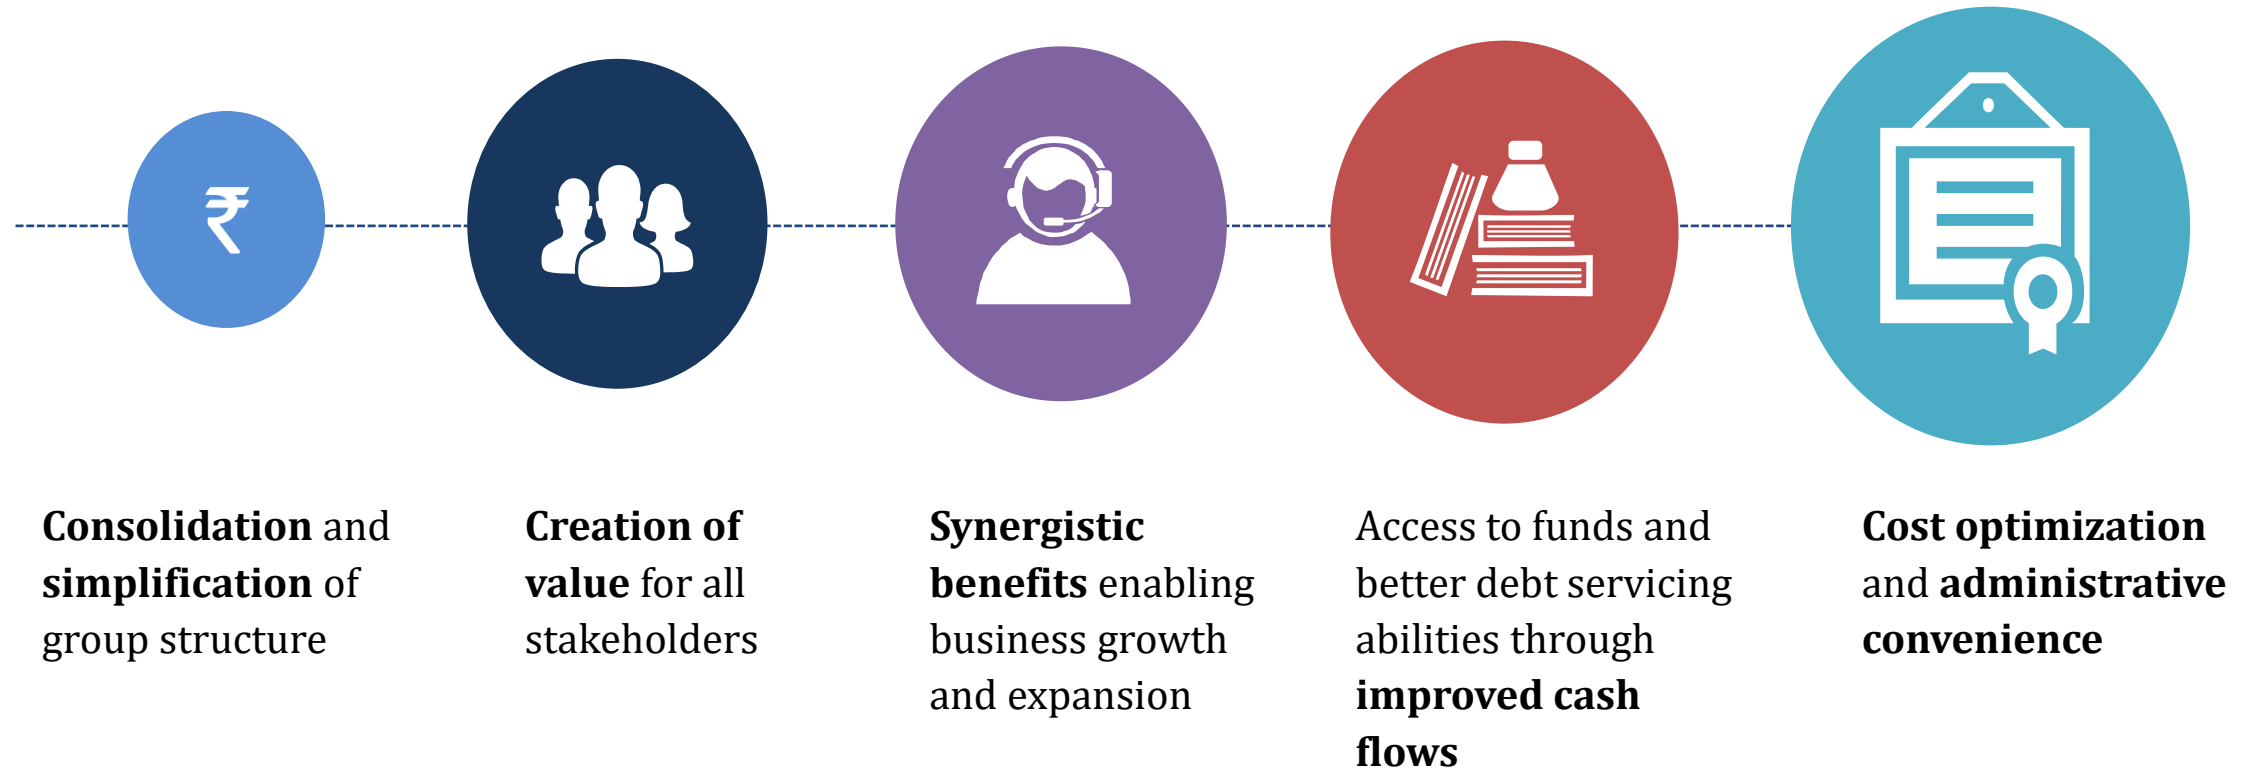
₹

Consolidation and simplification of group structure

Creation of value for all stakeholders

Synergistic benefits enabling business growth and expansion

Access to funds and better debt servicing abilities through improved cash flows

Cost optimization and administrative convenience